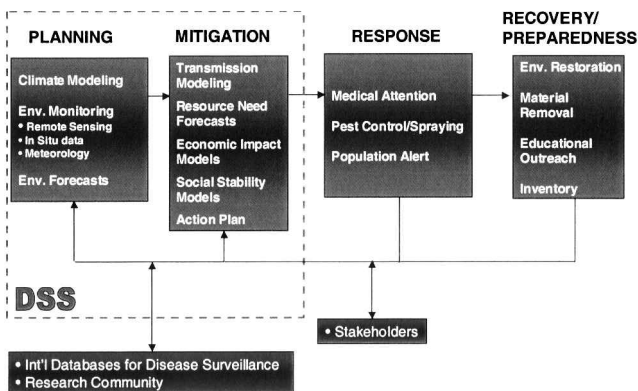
PLANNING

Climate Modeling

Env. Monitoring
• Remote Sensing
• In Situ data
• Meteorology

Env. Forecasts

MITIGATION

Transmission Modeling

Resource Need Forecasts

Economic Impact Models

Social Stability Models

Action Plan

RESPONSE

Medical Attention

Pest Control/Spraying

Population Alert

RECOVERY/ PREPAREDNESS

Env. Restoration

Material Removal

Educational Outreach

Inventory

DSS

• Stakeholders

• Int'l Databases for Disease Surveillance
• Research Community